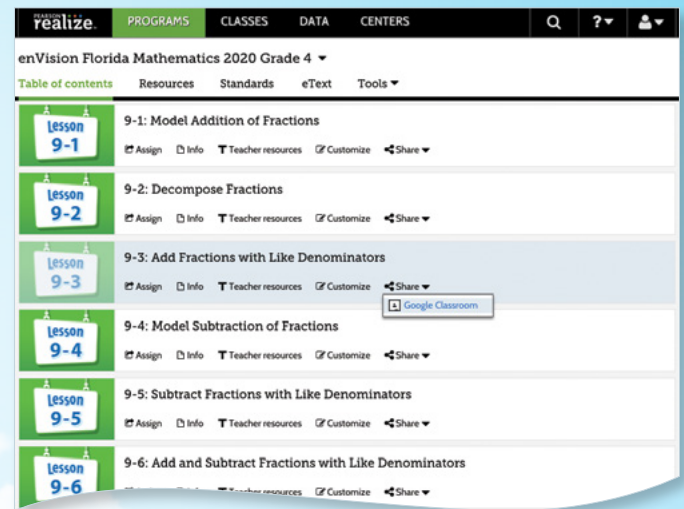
PEARSON realize. PROGRAMS CLASSES DATA CENTERS ?

enVision Florida Mathematics 2020 Grade 4

Table of contents Resources Standards eText Tools

Lesson 9-1
9-1: Model Addition of Fractions
Assign Info Teacher resources Customize Share

Lesson 9-2
9-2: Decompose Fractions
Assign Info Teacher resources Customize Share

Lesson 9-3
9-3: Add Fractions with Like Denominators
Assign Info Teacher resources Customize Share
Google Classroom

Lesson 9-4
9-4: Model Subtraction of Fractions
Assign Info Teacher resources Customize Share

Lesson 9-5
9-5: Subtract Fractions with Like Denominators
Assign Info Teacher resources Customize Share

Lesson 9-6
9-6: Add and Subtract Fractions with Like Denominators
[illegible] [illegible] Teacher resources Customize Share